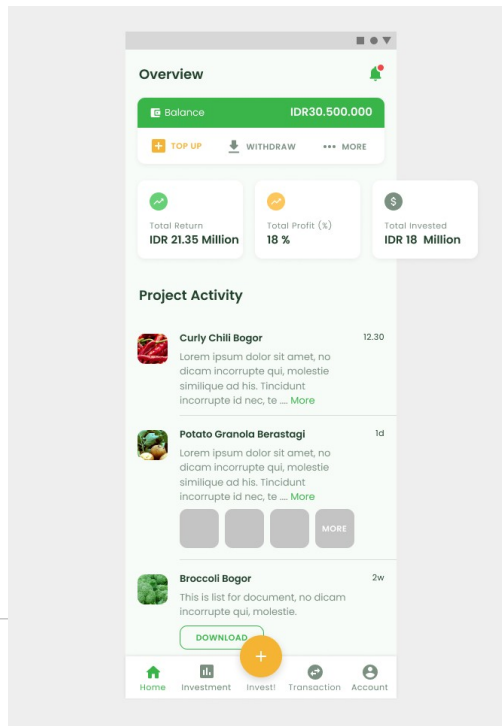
Overview

Balance IDR30.500.000

TOP UP WITHDRAW MORE

Total Return
IDR 21.35 Million

Total Profit (%)
18 %

Total Invested
IDR 18 Million

Project Activity

Curly Chili Bogor 12.30
Lorem ipsum dolor sit amet, no dicam incorrupte qui, molestie similique ad his. Tincidunt incorrupte id nec, te ... More

Potato Granola Berastagi 1d
Lorem ipsum dolor sit amet, no dicam incorrupte qui, molestie similique ad his. Tincidunt incorrupte id nec, te ... More

MORE

Broccoli Bogor 2w
This is list for document, no dicam incorrupte qui, molestie.

DOWNLOAD

+

Home Investment Invest! Transaction Account